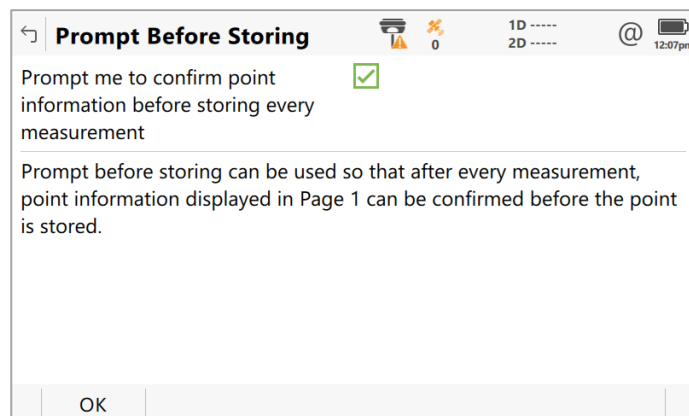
Prompt Before Storing

0

1D -----
2D -----

@

12:07pm

Prompt me to confirm point information before storing every measurement

Prompt before storing can be used so that after every measurement, point information displayed in Page 1 can be confirmed before the point is stored.

OK